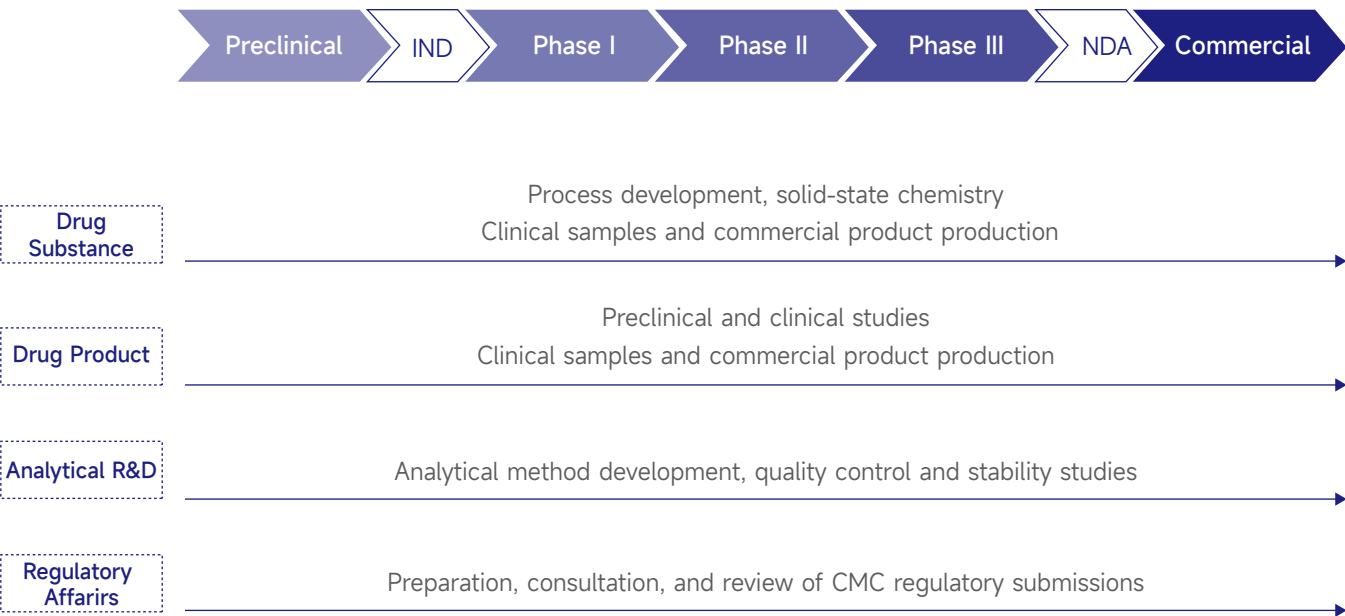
Preclinical IND Phase I Phase II Phase III NDA Commercial

Drug Substance

Process development, solid-state chemistry
Clinical samples and commercial product production

Drug Product

Preclinical and clinical studies
Clinical samples and commercial product production

Analytical R&D

Analytical method development, quality control and stability studies

Regulatory Affairs

Preparation, consultation, and review of CMC regulatory submissions